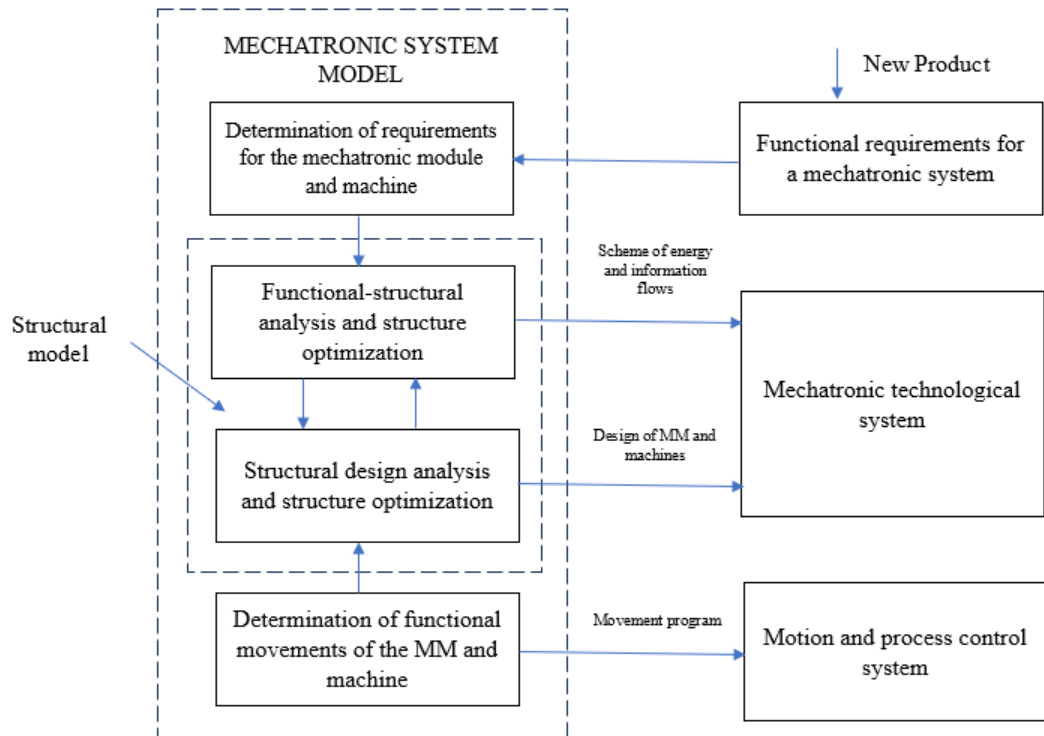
MECHATRONIC SYSTEM MODEL

New Product

Determination of requirements for the mechatronic module and machine

Functional requirements for a mechatronic system

Scheme of energy and information flows

Functional-structural analysis and structure optimization

Structural model

Mechatronic technological system

Design of MM and machines

Structural design analysis and structure optimization

Determination of functional movements of the MM and machine

Movement program

Motion and process control system